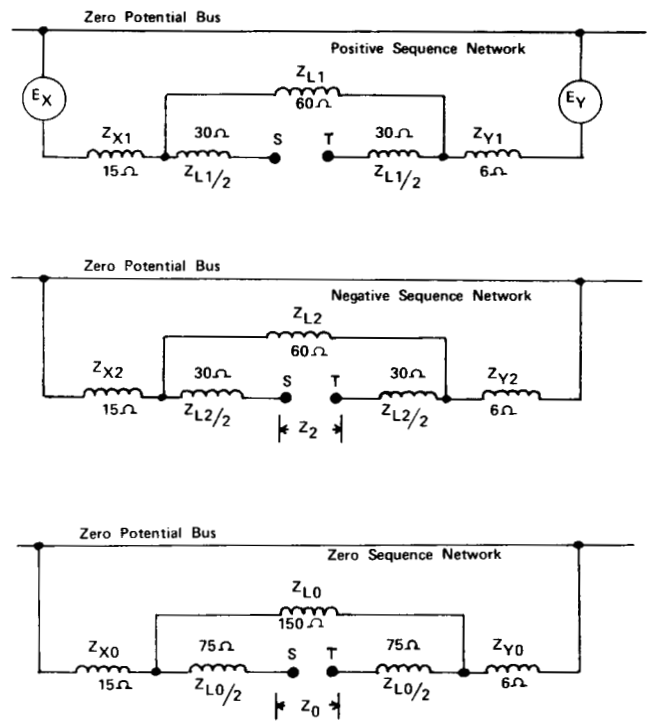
Zero Potential Bus

Positive Sequence Network

$E_X$

$Z_{L1}$
$60\Omega$

$E_Y$

$Z_{X1}$
$15\Omega$

$30\Omega$
$Z_{L1}/2$

S

T

$30\Omega$
$Z_{L1}/2$

$Z_{Y1}$
$6\Omega$

Zero Potential Bus

Negative Sequence Network

$Z_{L2}$
$60\Omega$

$Z_{X2}$
$15\Omega$

$30\Omega$
$Z_{L2}/2$

S

T

$30\Omega$
$Z_{L2}/2$

$Z_{Y2}$
$6\Omega$

$Z_2$

Zero Potential Bus

Zero Sequence Network

$Z_{L0}$
$150\Omega$

$Z_{X0}$
$15\Omega$

$75\Omega$
$Z_{L0}/2$

S

T

$75\Omega$
$Z_{L0}/2$

$Z_{Y0}$
$6\Omega$

$Z_0$